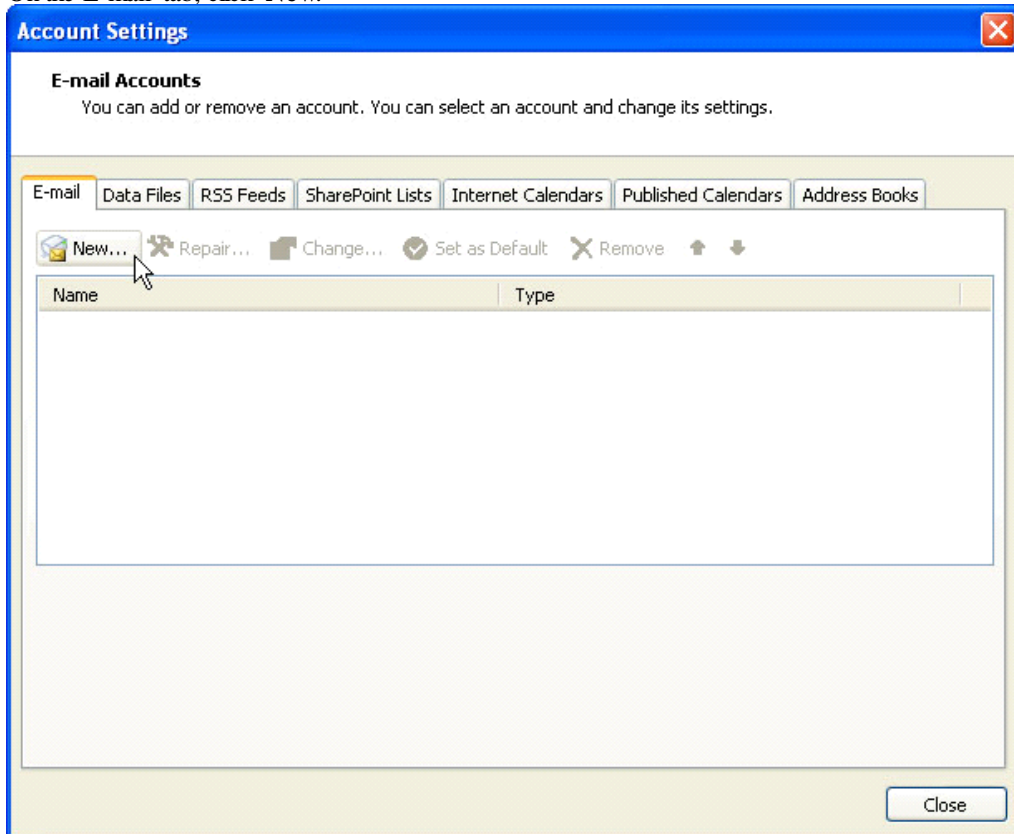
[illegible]

Account Settings

E-mail Accounts
You can add or remove an account. You can select an account and change its settings.

E-mail | Data Files | RSS Feeds | SharePoint Lists | Internet Calendars | Published Calendars | Address Books

New... Repair... Change... Set as Default Remove

| Name | Type |
|---|---|

Close